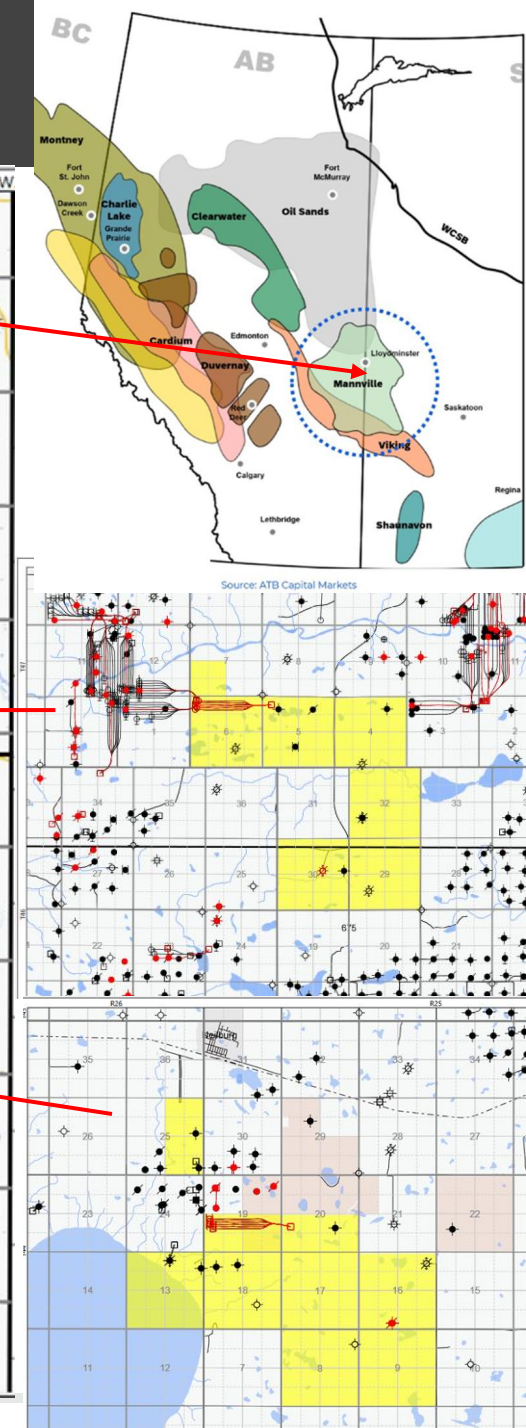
BC
AB
S
Montney
Fort St. John
Dawson Creek
Charlie Lake
Grande Prairie
Clearwater
Fort McMurray
Oil Sands
WCSB
Cardium
Edmonton
Duvernay
Red Deer
Lloydminster
Mannville
Saskatoon
Viking
Calgary
Lethbridge
Shaunavon
Regina
Source: ATB Capital Markets
12
7
11
1
6
5
4
3
2
34
35
36
31
32
33
27
26
25
30
29
28
22
24
19
20
21
675
R26
R25
35
36
31
32
33
34
26
25
30
29
28
27
23
24
19
20
21
22
14
13
18
17
16
15
11
12
7
8
9
10